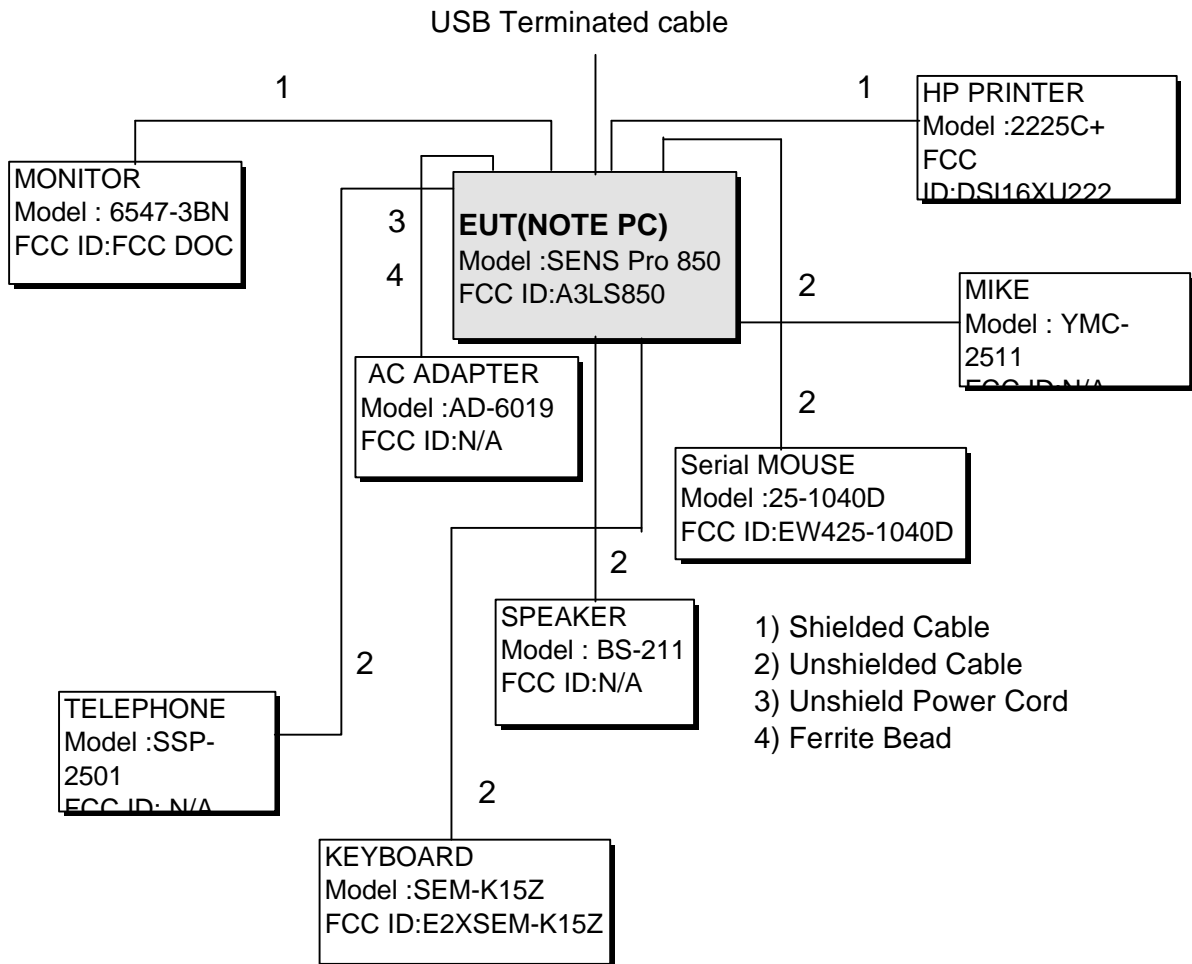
USB Terminated cable

1

1

HP PRINTER
Model :2225C+
FCC
ID:DSI16XU222

MONITOR
Model : 6547-3BN
FCC ID:FCC DOC

3

4

EUT(NOTE PC)
Model :SENS Pro 850
FCC ID:A3LS850

2

MIKE
Model : YMC-2511
FCC ID:N/A

AC ADAPTER
Model :AD-6019
FCC ID:N/A

2

Serial MOUSE
Model :25-1040D
FCC ID:EW425-1040D

2

SPEAKER
Model : BS-211
FCC ID:N/A

1) Shielded Cable
2) Unshielded Cable
3) Unshield Power Cord
4) Ferrite Bead

2

TELEPHONE
Model :SSP-2501
FCC ID: N/A

2

KEYBOARD
Model :SEM-K15Z
FCC ID:E2XSEM-K15Z